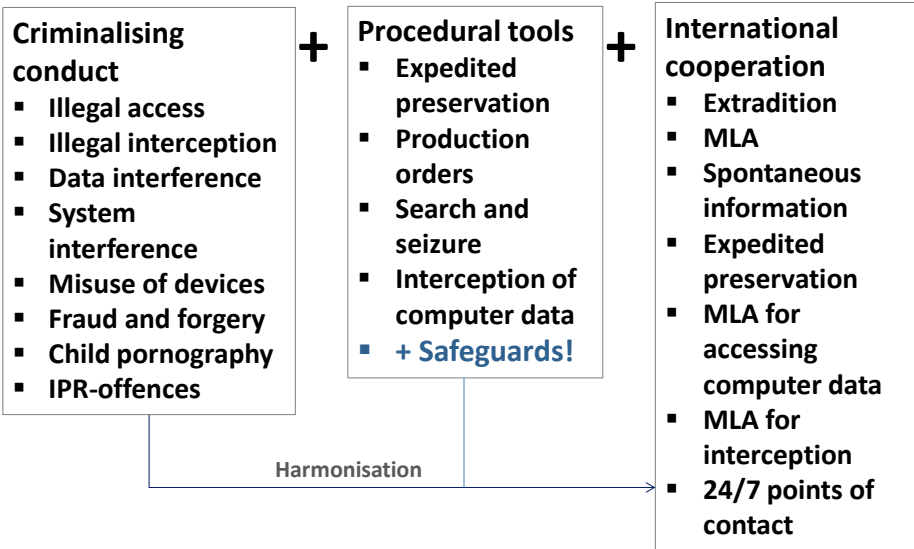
Criminalising conduct

- Illegal access
- Illegal interception
- Data interference
- System interference
- Misuse of devices
- Fraud and forgery
- Child pornography
- IPR-offences

+

Procedural tools

- Expedited preservation
- Production orders
- Search and seizure
- Interception of computer data
- + Safeguards!

+

International cooperation

- Extradition
- MLA
- Spontaneous information
- Expedited preservation
- MLA for accessing computer data
- MLA for interception
- 24/7 points of contact

Harmonisation